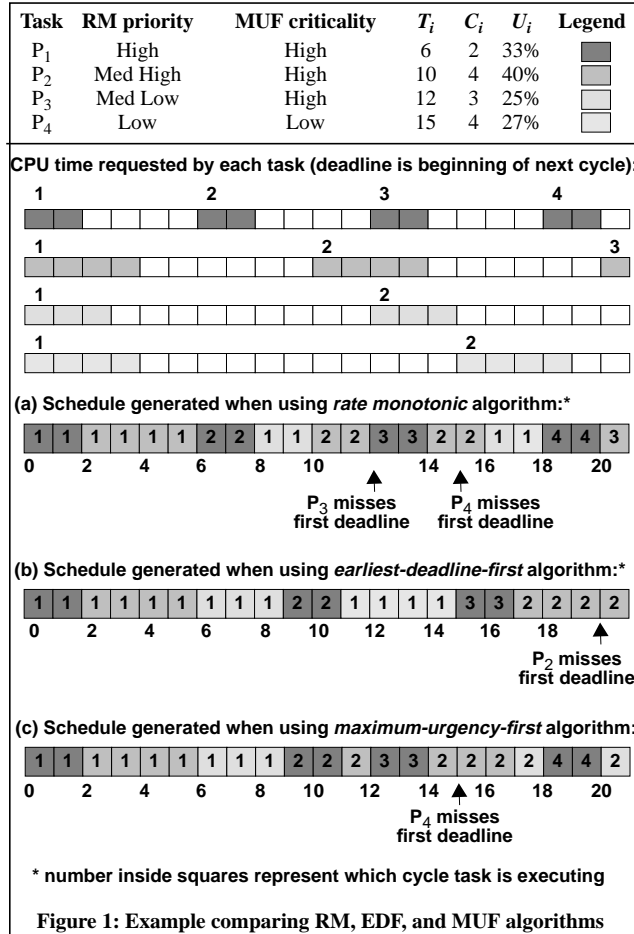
| Task | RM priority | MUF criticality | $T_i$ | $C_i$ | $U_i$ | Legend |
|---|---|---|---|---|---|---|
| $P_1$ | High | High | 6 | 2 | 33% | |
| $P_2$ | Med High | High | 10 | 4 | 40% | |
| $P_3$ | Med Low | High | 12 | 3 | 25% | |
| $P_4$ | Low | Low | 15 | 4 | 27% | |

CPU time requested by each task (deadline is beginning of next cycle):

1 2 3 4

1 2 3

1 2

1 2

(a) Schedule generated when using *rate monotonic* algorithm:*

| 1 | 1 | 1 | 1 | 1 | 1 | 2 | 2 | 1 | 1 | 2 | 2 | 3 | 3 | 2 | 2 | 1 | 1 | 4 | 4 | 3 |
|---|---|---|---|---|---|---|---|---|---|---|---|---|---|---|---|---|---|---|---|---|

0 2 4 6 8 10 14 16 18 20

$P_3$ misses first deadline

$P_4$ misses first deadline

(b) Schedule generated when using *earliest-deadline-first* algorithm:*

| 1 | 1 | 1 | 1 | 1 | 1 | 1 | 1 | 1 | 1 | 2 | 2 | 1 | 1 | 1 | 1 | 3 | 3 | 2 | 2 | 2 | 2 | 2 |
|---|---|---|---|---|---|---|---|---|---|---|---|---|---|---|---|---|---|---|---|---|---|---|

0 2 4 6 8 10 12 14 16 18

$P_2$ misses first deadline

(c) Schedule generated when using *maximum-urgency-first* algorithm:

| 1 | 1 | 1 | 1 | 1 | 1 | 1 | 1 | 1 | 1 | 2 | 2 | 2 | 3 | 3 | 2 | 2 | 2 | 2 | 2 | 4 | 4 | 2 |
|---|---|---|---|---|---|---|---|---|---|---|---|---|---|---|---|---|---|---|---|---|---|---|

0 2 4 6 8 10 12 14 16 18 20

$P_4$ misses first deadline

* number inside squares represent which cycle task is executing

Figure 1: Example comparing RM, EDF, and MUF algorithms